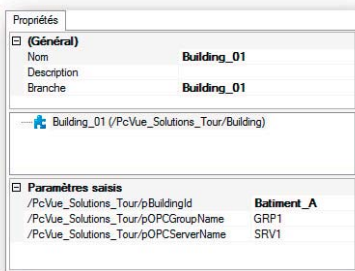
Propriétés

⊟ (Général)

| | |
|---|---|
| Nom | Building_01 |
| Description | |
| Branche | Building_01 |

Building_01 (/PcVue_Solutions_Tour/Building)

⊟ Paramètres saisis

| | |
|---|---|
| /PcVue_Solutions_Tour/pBuildingId | Batiment_A |
| /PcVue_Solutions_Tour/pOPCGroupName | GRP1 |
| /PcVue_Solutions_Tour/pOPCServerName | SRV1 |